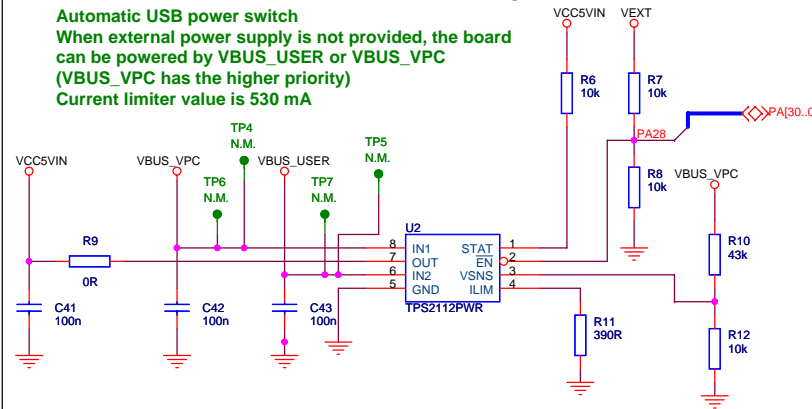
Automatic USB power switch
When external power supply is not provided, the board can be powered by VBUS_USER or VBUS_VPC
(VBUS_VPC has the higher priority)
Current limiter value is 530 mA

VCC5VIN
VEXT
R6
10k
R7
10k
PA28
PA[30..0]
R8
10k
VBUS_VPC
TP4
N.M.
TP5
N.M.
VCC5VIN
VBUS_VPC
VBUS_USER
TP6
N.M.
TP7
N.M.
R10
43k
R9
0R
U2
8 IN1
7 OUT
6 IN2
5 GND
STAT 1
EN 2
VSNS 3
ILIM 4
TPS2112PWR
C41
100n
C42
100n
C43
100n
R11
390R
R12
10k